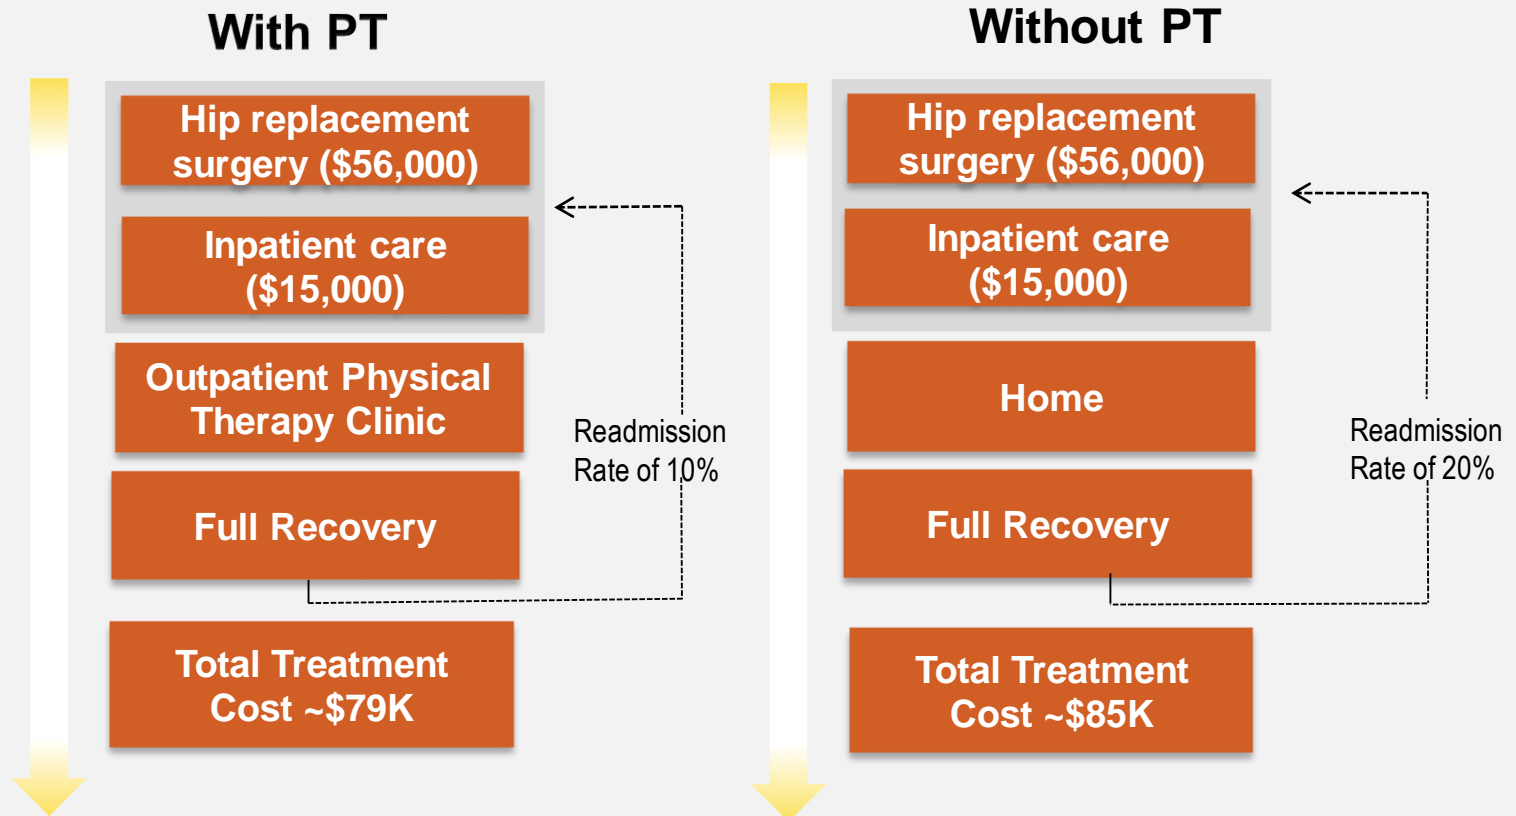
With PT

Hip replacement surgery ($56,000)

Inpatient care ($15,000)

Outpatient Physical Therapy Clinic

Full Recovery

Readmission Rate of 10%

Total Treatment Cost ~$79K

Without PT

Hip replacement surgery ($56,000)

Inpatient care ($15,000)

Home

Full Recovery

Readmission Rate of 20%

Total Treatment Cost ~$85K